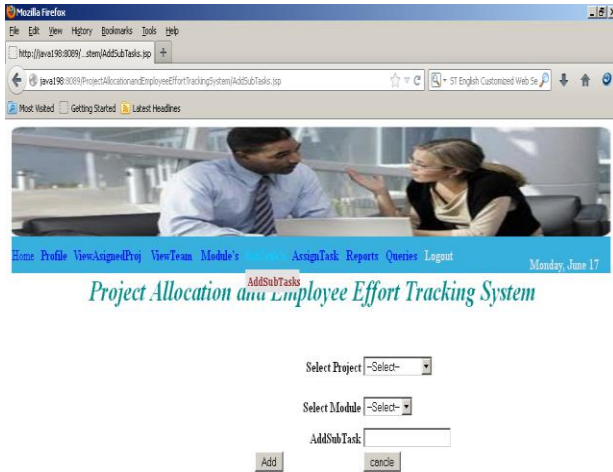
Mozilla Firefox

File Edit View History Bookmarks Tools Help

http://java198:8089/...stem/AddSubTasks.jsp +

java198:8089/ProjectAllocationandEmployeeEffortTrackingSystem/AddSubTasks.jsp

ST English Customized Web Se

Most Visited Getting Started Latest Headlines

Home Profile ViewAsignedProj ViewTeam Module's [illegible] AssignTask Reports Queries Logout

Monday, June 17

AddSubTasks

Project Allocation and Employee Effort Tracking System

Select Project --Select--

Select Module --Select--

AddSubTask

Add cencle